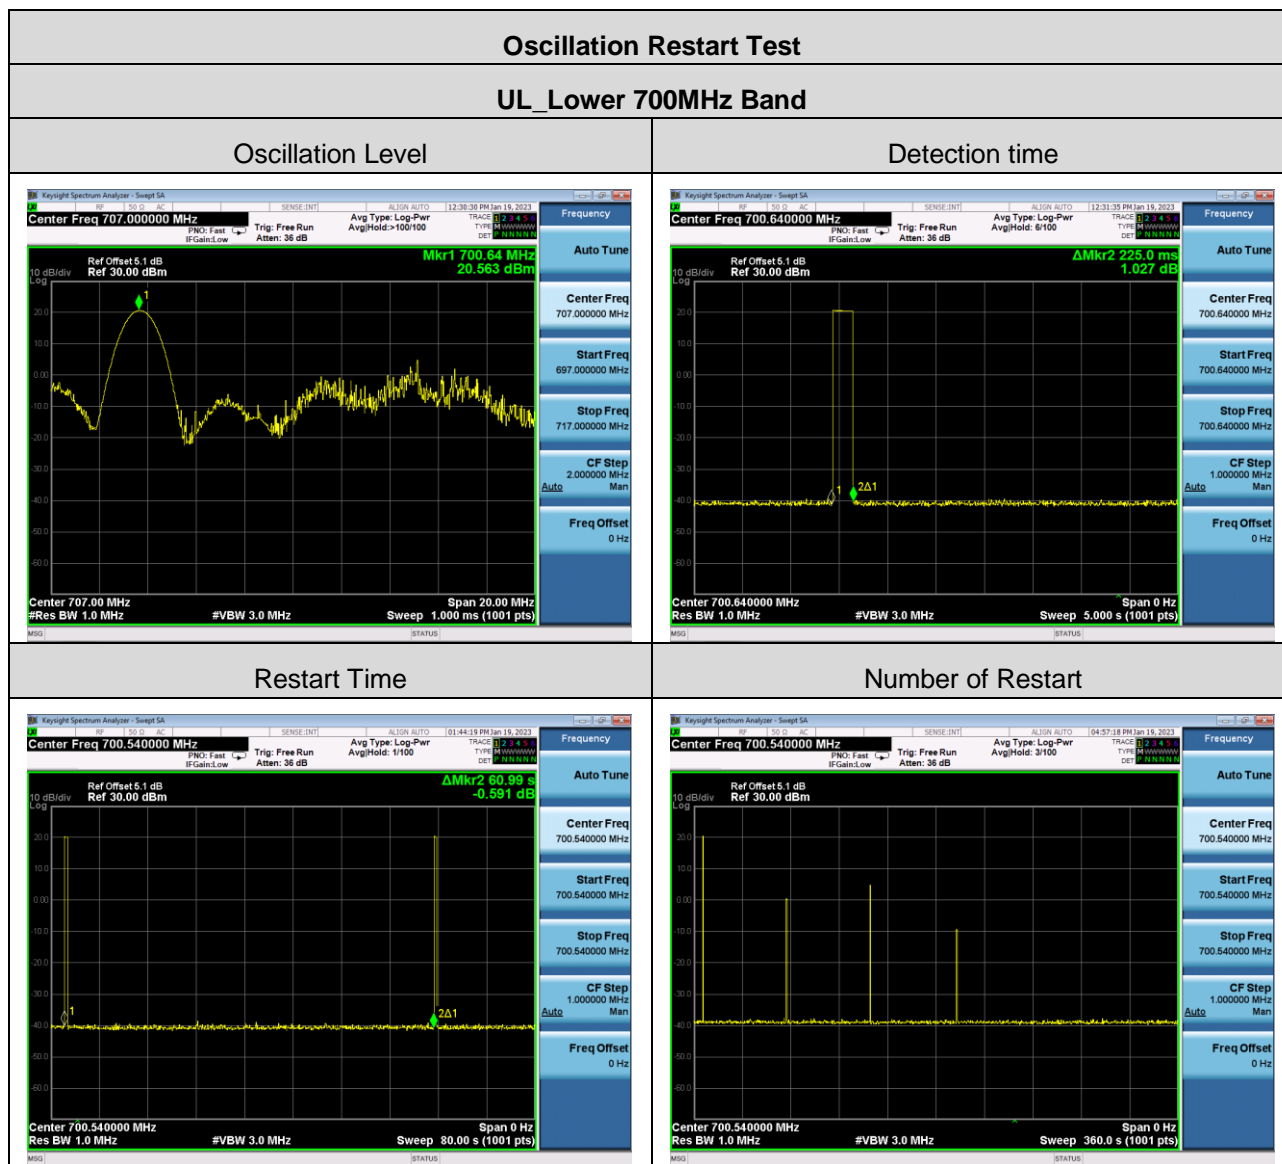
| Oscillation Restart Test | |
|---|---|
| UL_Lower 700MHz Band | |
| Oscillation Level | Detection time |
| Keysight Spectrum Analyzer - Swept SA<br>RF 50 Ω AC SENSE:INT ALIGN AUTO 12:30:30 PM Jan 19, 2023<br>Center Freq 707.000000 MHz<br>PNO: Fast IFGain:Low Trig: Free Run Atten: 36 dB Avg Type: Log-Pwr Avg\|Hold:>100/100<br>TRACE 1 2 3 4 5 6 TYPE M WWWWW DET P N N N N N<br>Ref Offset 5.1 dB<br>10 dB/div Ref 30.00 dBm<br>Log<br>Mkr1 700.64 MHz 20.563 dBm<br>20.0 10.0 0.00 -10.0 -20.0 -30.0 -40.0 -50.0 -60.0<br>Center 707.00 MHz #Res BW 1.0 MHz #VBW 3.0 MHz Span 20.00 MHz Sweep 1.000 ms (1001 pts)<br>MSG STATUS<br>Frequency<br>Auto Tune<br>Center Freq 707.000000 MHz<br>Start Freq 697.000000 MHz<br>Stop Freq 717.000000 MHz<br>CF Step 2.000000 MHz Auto Man<br>Freq Offset 0 Hz | Keysight Spectrum Analyzer - Swept SA<br>RF 50 Ω AC SENSE:INT ALIGN AUTO 12:31:35 PM Jan 19, 2023<br>Center Freq 700.640000 MHz<br>PNO: Fast IFGain:Low Trig: Free Run Atten: 36 dB Avg Type: Log-Pwr Avg\|Hold: 6/100<br>TRACE 1 2 3 4 5 6 TYPE M WWWWW DET P N N N N N<br>Ref Offset 5.1 dB<br>10 dB/div Ref 30.00 dBm<br>Log<br>ΔMkr2 225.0 ms 1.027 dB<br>20.0 10.0 0.00 -10.0 -20.0 -30.0 -40.0 -50.0 -60.0<br>1 2Δ1<br>Center 700.640000 MHz Res BW 1.0 MHz #VBW 3.0 MHz Span 0 Hz Sweep 5.000 s (1001 pts)<br>MSG STATUS<br>Frequency<br>Auto Tune<br>Center Freq 700.640000 MHz<br>Start Freq 700.640000 MHz<br>Stop Freq 700.640000 MHz<br>CF Step 1.000000 MHz Auto Man<br>Freq Offset 0 Hz |
| Restart Time | Number of Restart |
| Keysight Spectrum Analyzer - Swept SA<br>RF 50 Ω AC SENSE:INT ALIGN AUTO 01:44:19 PM Jan 19, 2023<br>Center Freq 700.540000 MHz<br>PNO: Fast IFGain:Low Trig: Free Run Atten: 36 dB Avg Type: Log-Pwr Avg\|Hold: 1/100<br>TRACE 1 2 3 4 5 6 TYPE M WWWWW DET P N N N N N<br>Ref Offset 5.1 dB<br>10 dB/div Ref 30.00 dBm<br>Log<br>ΔMkr2 60.99 s -0.591 dB<br>20.0 10.0 0.00 -10.0 -20.0 -30.0 -40.0 -50.0 -60.0<br>1 2Δ1<br>Center 700.540000 MHz Res BW 1.0 MHz #VBW 3.0 MHz Span 0 Hz Sweep 80.00 s (1001 pts)<br>MSG STATUS<br>Frequency<br>Auto Tune<br>Center Freq 700.540000 MHz<br>Start Freq 700.540000 MHz<br>Stop Freq 700.540000 MHz<br>CF Step 1.000000 MHz Auto Man<br>Freq Offset 0 Hz | Keysight Spectrum Analyzer - Swept SA<br>RF 50 Ω AC SENSE:INT ALIGN AUTO 04:57:18 PM Jan 19, 2023<br>Center Freq 700.540000 MHz<br>PNO: Fast IFGain:Low Trig: Free Run Atten: 36 dB Avg Type: Log-Pwr Avg\|Hold: 3/100<br>TRACE 1 2 3 4 5 6 TYPE M WWWWW DET P N N N N N<br>Ref Offset 5.1 dB<br>10 dB/div Ref 30.00 dBm<br>Log<br>20.0 10.0 0.00 -10.0 -20.0 -30.0 -40.0 -50.0 -60.0<br>Center 700.540000 MHz Res BW 1.0 MHz #VBW 3.0 MHz Span 0 Hz Sweep 360.0 s (1001 pts)<br>MSG STATUS<br>Frequency<br>Auto Tune<br>Center Freq 700.540000 MHz<br>Start Freq 700.540000 MHz<br>Stop Freq 700.540000 MHz<br>CF Step 1.000000 MHz Auto Man<br>Freq Offset 0 Hz |